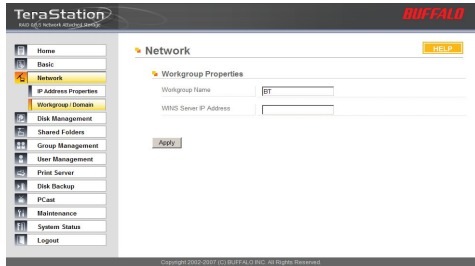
TeraStation
RAID 0/1/5 Network Attached Storage

BUFFALO

Home
Basic
Network
IP Address Properties
Workgroup / Domain
Disk Management
Shared Folders
Group Management
User Management
Print Server
Disk Backup
PCast
Maintenance
System Status
Logout

Network

HELP

Workgroup Properties

| Workgroup Name | BT |
|---|---|
| WINS Server IP Address | |

Apply

Copyright 2002-2007 (C) BUFFALO INC. All Rights Reserved